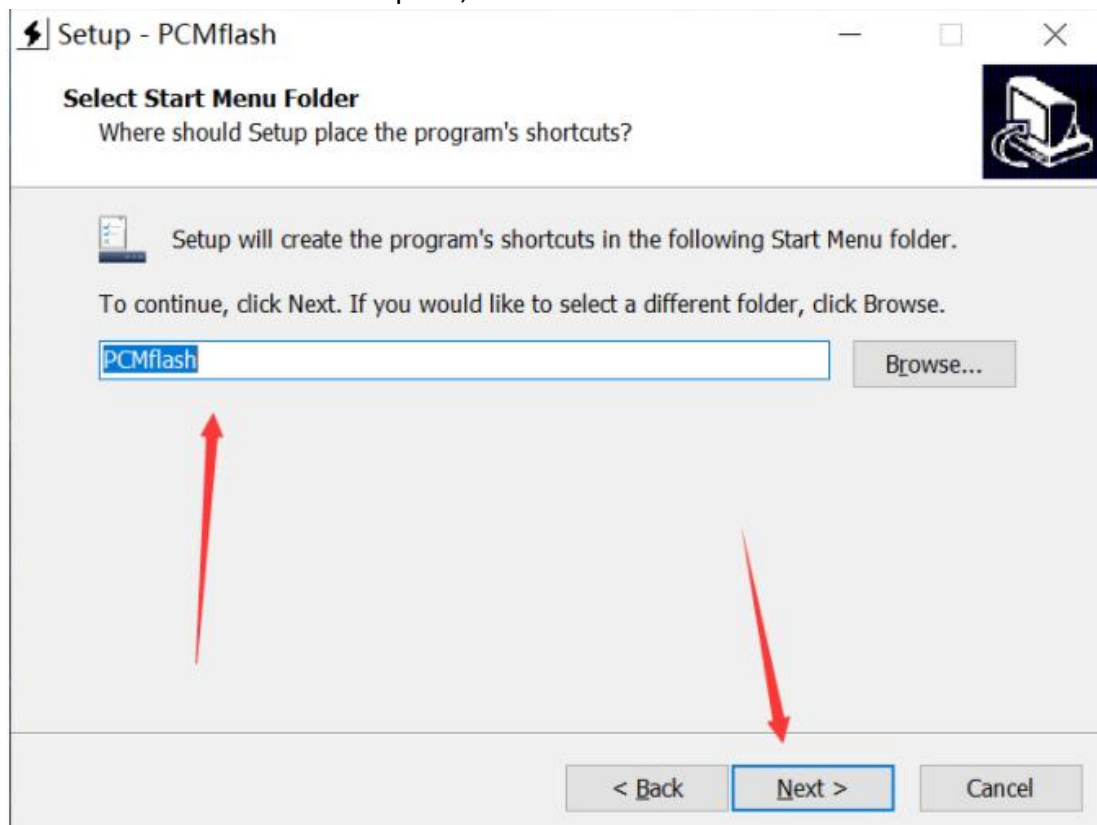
Setup - PCMflash

Select Start Menu Folder
Where should Setup place the program's shortcuts?

Setup will create the program's shortcuts in the following Start Menu folder.

To continue, click Next. If you would like to select a different folder, click Browse.

PCMflash

Browse...

< Back
Next >
Cancel